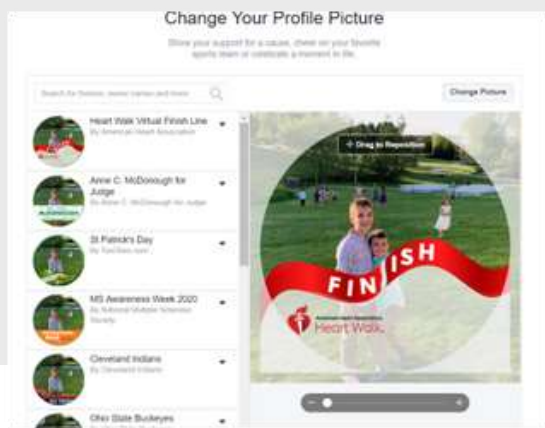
Change Your Profile Picture

Show your support for a cause, cheer on your favorite sports team or celebrate a moment in life.

Search for frames, frame names and more

Change Picture

Heart Walk Virtual Finish Line
By American Heart Association

Anne C. McDonough for Judge
By Anne C. McDonough for Judge

St Patrick's Day
By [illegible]

MS Awareness Week 2020
By National Multiple Sclerosis Society

Cleveland Indians
By Cleveland Indians

Ohio State Buckeyes

Drag to Reposition

FINISH

American Heart Association
Heart Walk